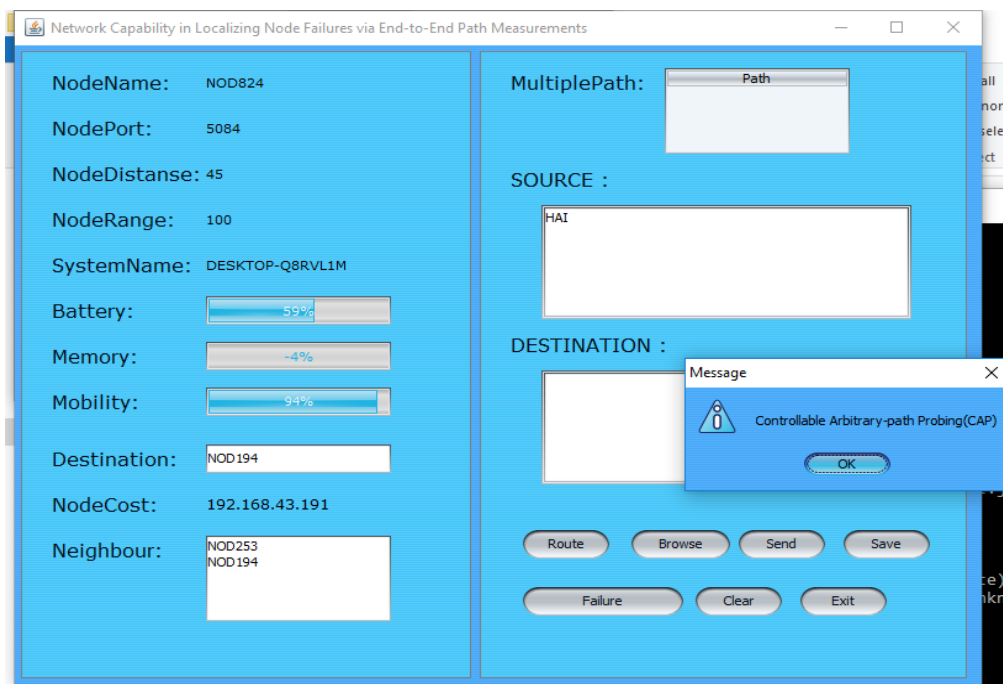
Network Capability in Localizing Node Failures via End-to-End Path Measurements

NodeName: NOD824

NodePort: 5084

NodeDistanse: 45

NodeRange: 100

SystemName: DESKTOP-Q8RVL1M

Battery: 59%

Memory: -4%

Mobility: 94%

Destination: NOD194

NodeCost: 192.168.43.191

Neighbour: NOD253
NOD194

MultiplePath: Path

SOURCE :

HAI

DESTINATION :

Message

Controllable Arbitrary-path Probing(CAP)

OK

Route Browse Send Save

Failure Clear Exit

all
nor
sele
ct
ce)
nkn